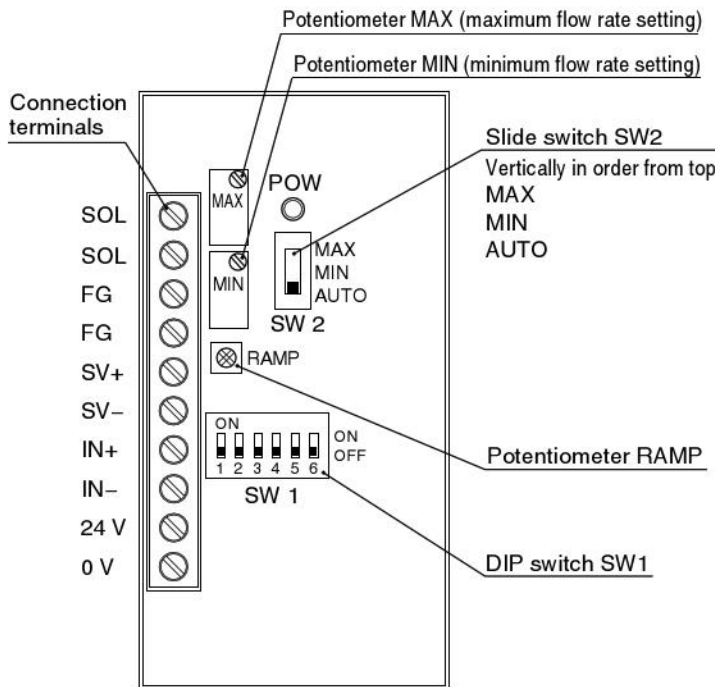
Potentiometer MAX (maximum flow rate setting)

Potentiometer MIN (minimum flow rate setting)

Connection terminals

Slide switch SW2

Vertically in order from top

MAX

MIN

AUTO

MAX

POW

MIN

MAX

MIN

AUTO

SW 2

RAMP

SOL

SOL

FG

FG

SV+

SV−

IN+

IN−

24 V

0 V

ON

1 2 3 4 5 6

ON

OFF

SW 1

Potentiometer RAMP

DIP switch SW1